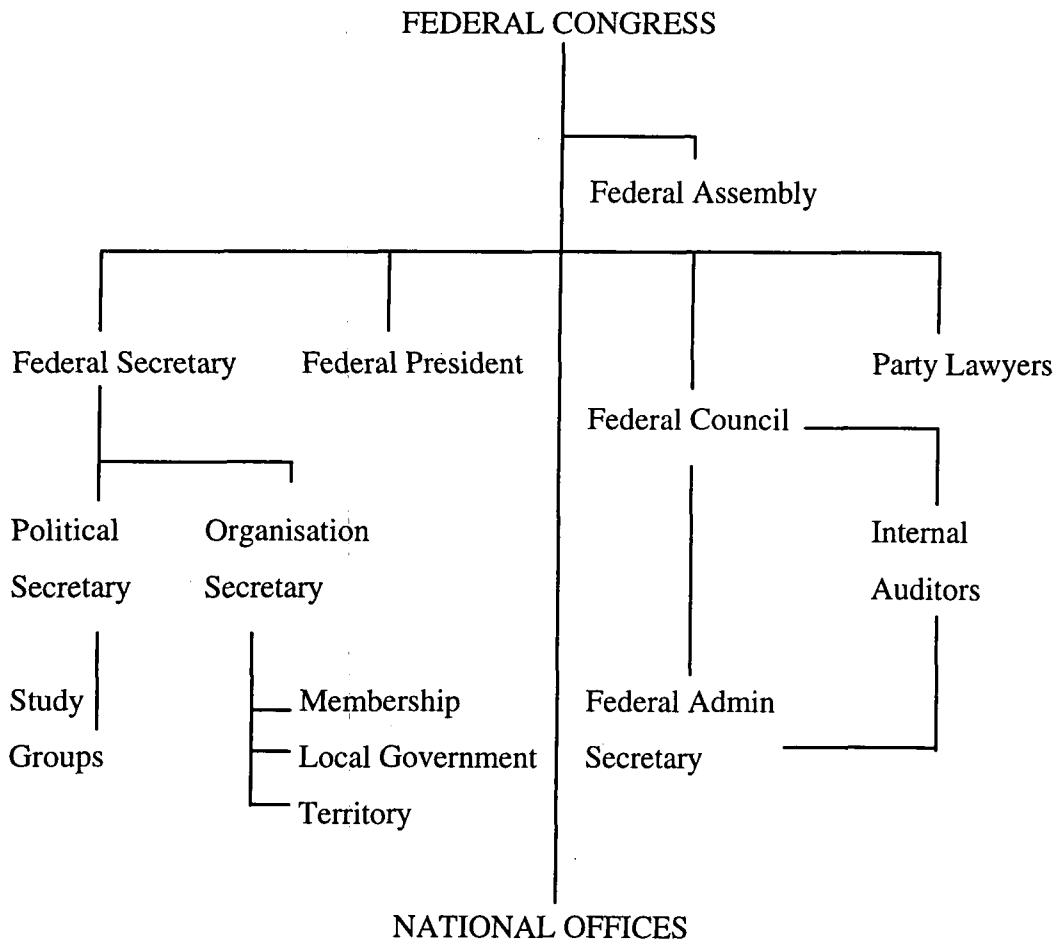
FEDERAL CONGRESS

Federal Assembly

Federal Secretary

Federal President

Federal Council

Party Lawyers

Political Secretary

Organisation Secretary

Internal Auditors

Study Groups

Membership

Local Government

Territory

Federal Admin Secretary

NATIONAL OFFICES